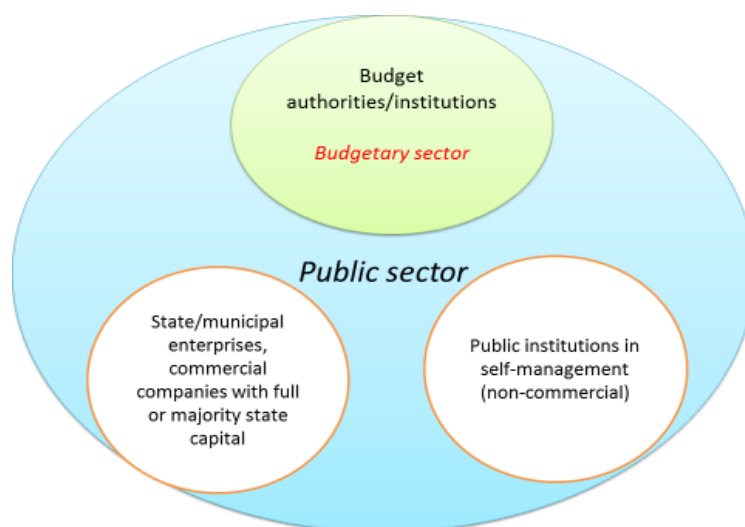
Budget authorities/institutions

Budgetary sector

Public sector

State/municipal enterprises, commercial companies with full or majority state capital

Public institutions in self-management (non-commercial)